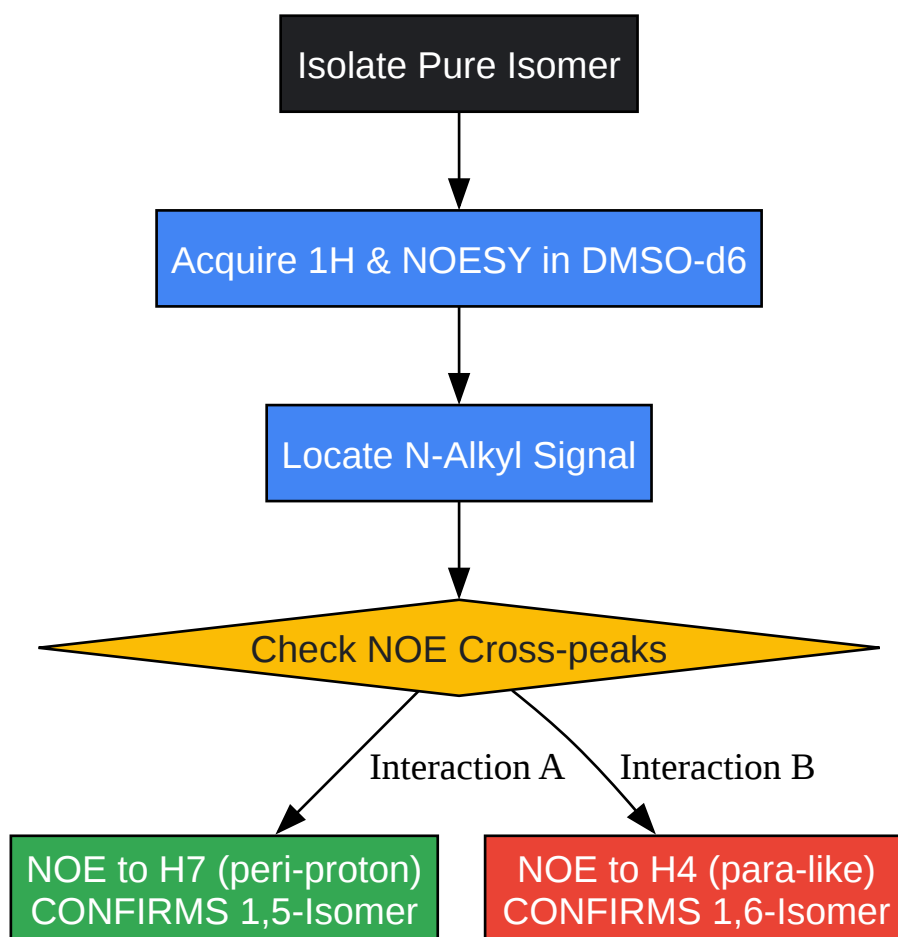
Isolate Pure Isomer

Acquire 1H & NOESY in DMSO-d6

Locate N-Alkyl Signal

Check NOE Cross-peaks

Interaction A

Interaction B

NOE to H7 (peri-proton) CONFIRMS 1,5-Isomer

NOE to H4 (para-like) CONFIRMS 1,6-Isomer